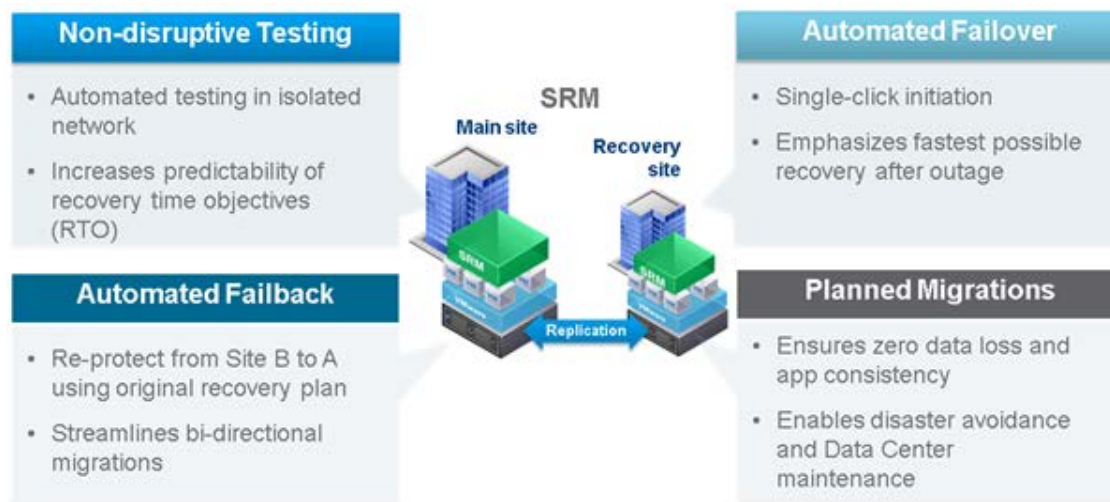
Non-disruptive Testing

- Automated testing in isolated network
- Increases predictability of recovery time objectives (RTO)

Automated Failback

- Re-protect from Site B to A using original recovery plan
- Streamlines bi-directional migrations

SRM

Main site

Recovery site

SRM

SRM

VMware

VMware

Replication

Automated Failover

- Single-click initiation
- Emphasizes fastest possible recovery after outage

Planned Migrations

- Ensures zero data loss and app consistency
- Enables disaster avoidance and Data Center maintenance